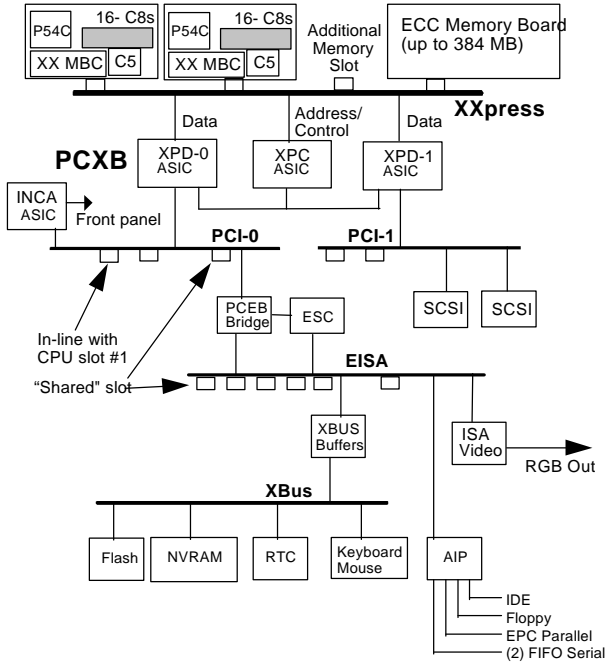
P54C
16- C8s
XX MBC
C5

P54C
16- C8s
XX MBC
C5

Additional Memory Slot

ECC Memory Board (up to 384 MB)

XXpress

Data
Address/ Control
Data

PCXB

XPD-0 ASIC
XPC ASIC
XPD-1 ASIC

INCA ASIC
Front panel

PCI-0
PCI-1

SCSI
SCSI

PCEB Bridge
ESC

In-line with CPU slot #1

EISA

"Shared" slot

XBUS Buffers

ISA Video

RGB Out

XBus

Flash
NVRAM
RTC
Keyboard Mouse
AIP

IDE
Floppy
EPC Parallel
(2) FIFO Serial